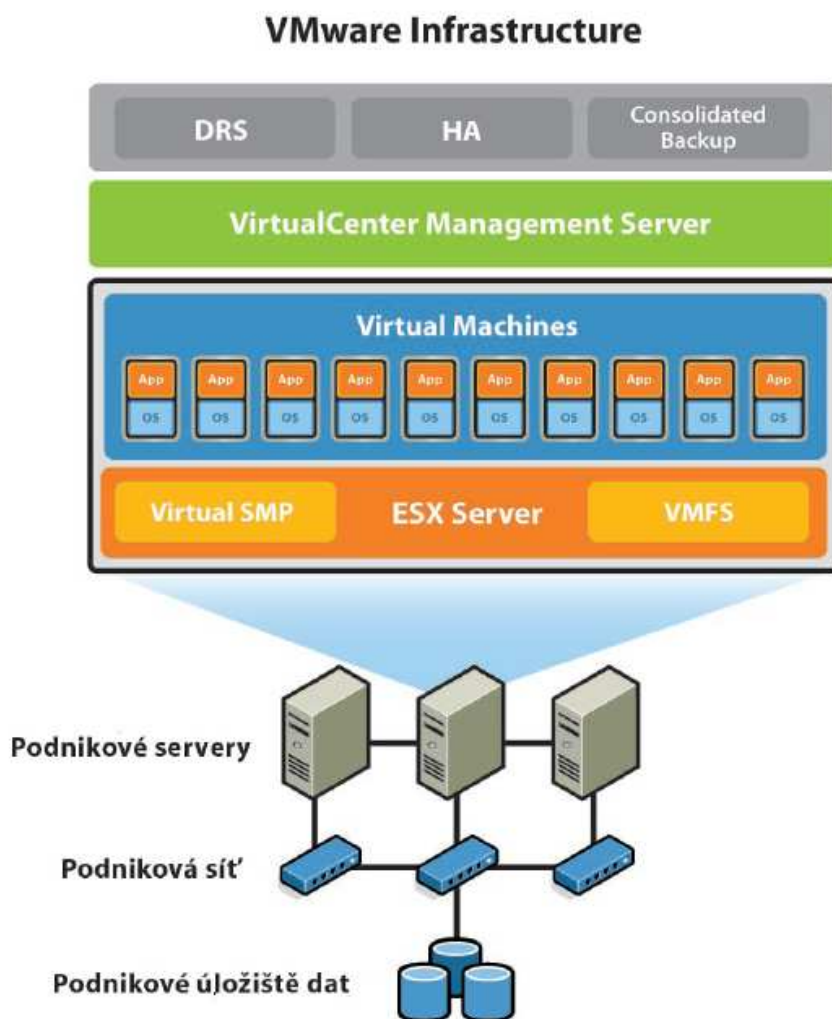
VMware Infrastructure

DRS

HA

Consolidated Backup

VirtualCenter Management Server

Virtual Machines

App
OS
App
OS
App
OS
App
OS
App
OS
App
OS
App
OS
App
OS
App
OS
App
OS

Virtual SMP

ESX Server

VMFS

Podnikové servery

Podniková síť

Podnikové úložiště dat